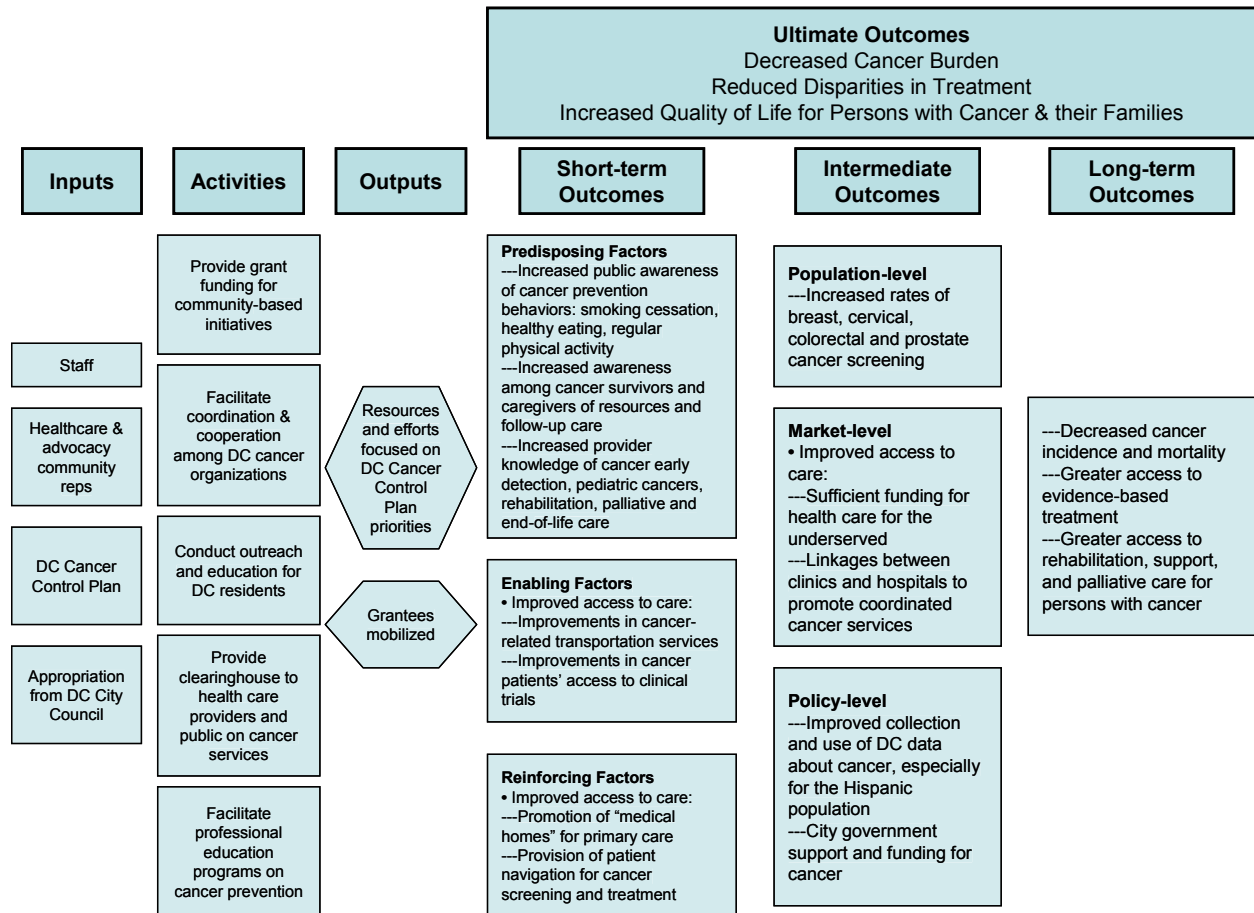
**Ultimate Outcomes**
Decreased Cancer Burden
Reduced Disparities in Treatment
Increased Quality of Life for Persons with Cancer & their Families

**Inputs**

Staff

Healthcare & advocacy community reps

DC Cancer Control Plan

Appropriation from DC City Council

**Activities**

Provide grant funding for community-based initiatives

Facilitate coordination & cooperation among DC cancer organizations

Conduct outreach and education for DC residents

Provide clearinghouse to health care providers and public on cancer services

Facilitate professional education programs on cancer prevention

**Outputs**

Resources and efforts focused on DC Cancer Control Plan priorities

Grantees mobilized

**Short-term Outcomes**

**Predisposing Factors**
---Increased public awareness of cancer prevention behaviors: smoking cessation, healthy eating, regular physical activity
---Increased awareness among cancer survivors and caregivers of resources and follow-up care
---Increased provider knowledge of cancer early detection, pediatric cancers, rehabilitation, palliative and end-of-life care

**Enabling Factors**
• Improved access to care:
---Improvements in cancer-related transportation services
---Improvements in cancer patients' access to clinical trials

**Reinforcing Factors**
• Improved access to care:
---Promotion of "medical homes" for primary care
---Provision of patient navigation for cancer screening and treatment

**Intermediate Outcomes**

**Population-level**
---Increased rates of breast, cervical, colorectal and prostate cancer screening

**Market-level**
• Improved access to care:
---Sufficient funding for health care for the underserved
---Linkages between clinics and hospitals to promote coordinated cancer services

**Policy-level**
---Improved collection and use of DC data about cancer, especially for the Hispanic population
---City government support and funding for cancer

**Long-term Outcomes**

---Decreased cancer incidence and mortality
---Greater access to evidence-based treatment
---Greater access to rehabilitation, support, and palliative care for persons with cancer